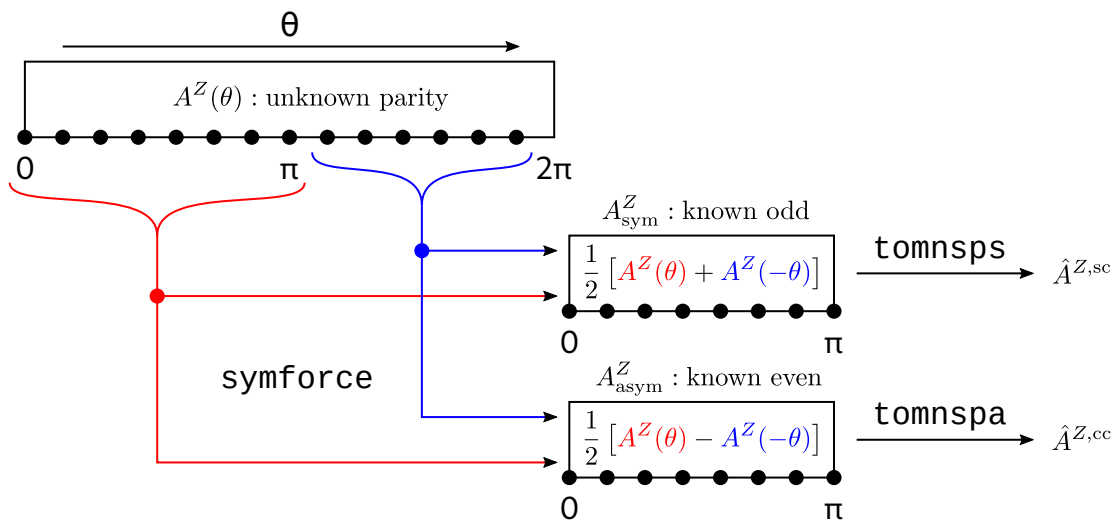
θ

$A^Z(\theta)$ : unknown parity

0 π 2π

$A^Z_{\text{sym}}$ : known odd

$\frac{1}{2}\left[A^Z(\theta) + A^Z(-\theta)\right]$

0 π

tomnsps

$\hat{A}^{Z,\text{sc}}$

symforce

$A^Z_{\text{asym}}$ : known even

$\frac{1}{2}\left[A^Z(\theta) - A^Z(-\theta)\right]$

0 π

tomnspa

$\hat{A}^{Z,\text{cc}}$